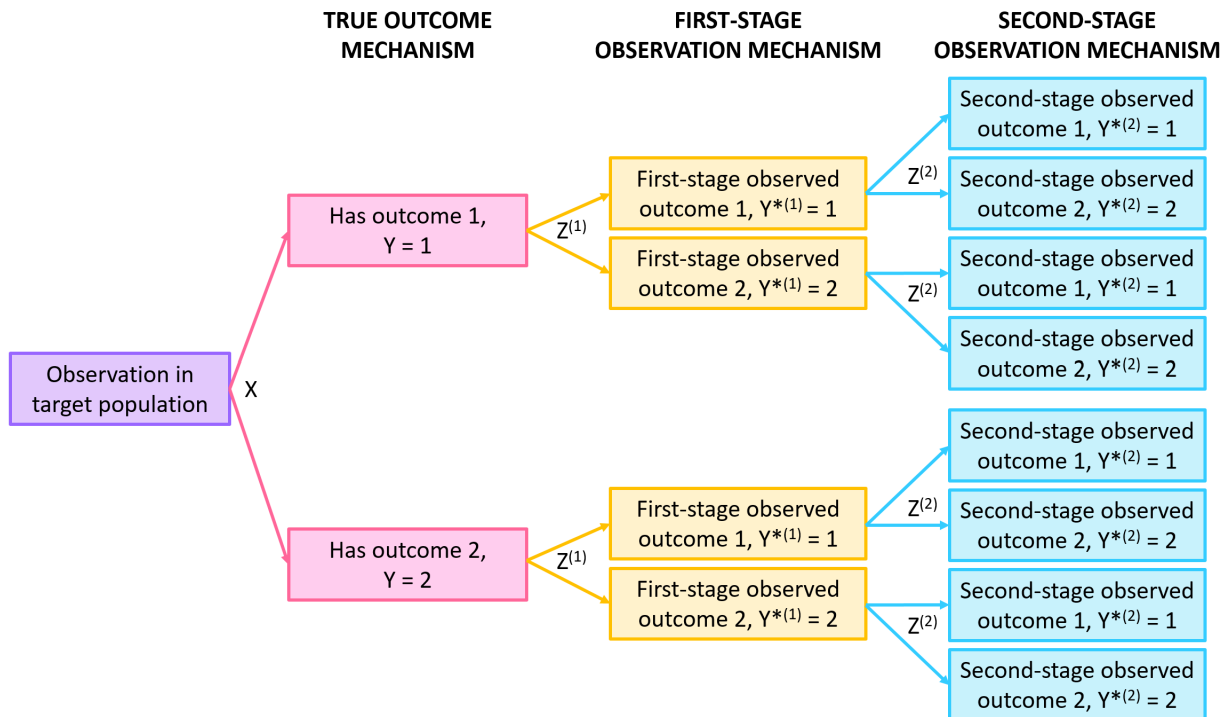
TRUE OUTCOME MECHANISM

FIRST-STAGE OBSERVATION MECHANISM

SECOND-STAGE OBSERVATION MECHANISM

Observation in target population

X

Has outcome 1, Y = 1

$Z^{(1)}$

First-stage observed outcome 1, $Y^{*(1)} = 1$

$Z^{(2)}$

Second-stage observed outcome 1, $Y^{*(2)} = 1$

Second-stage observed outcome 2, $Y^{*(2)} = 2$

First-stage observed outcome 2, $Y^{*(1)} = 2$

$Z^{(2)}$

Second-stage observed outcome 1, $Y^{*(2)} = 1$

Second-stage observed outcome 2, $Y^{*(2)} = 2$

Has outcome 2, Y = 2

$Z^{(1)}$

First-stage observed outcome 1, $Y^{*(1)} = 1$

$Z^{(2)}$

Second-stage observed outcome 1, $Y^{*(2)} = 1$

Second-stage observed outcome 2, $Y^{*(2)} = 2$

First-stage observed outcome 2, $Y^{*(1)} = 2$

$Z^{(2)}$

Second-stage observed outcome 1, $Y^{*(2)} = 1$

Second-stage observed outcome 2, $Y^{*(2)} = 2$